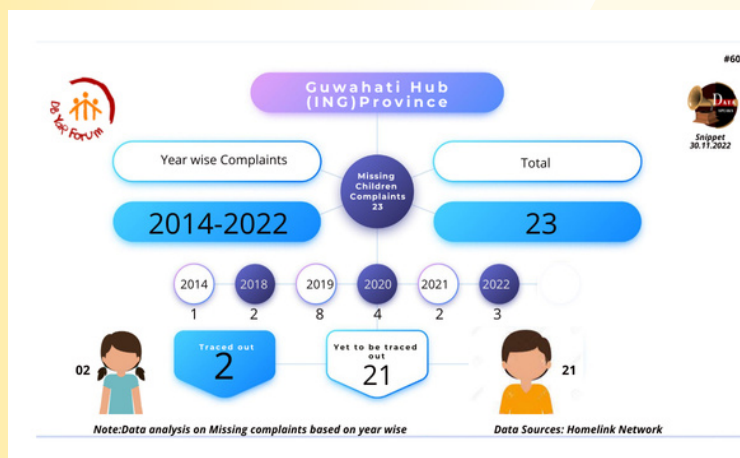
#60

DB Yuva Forum

Guwahati Hub (ING)Province

Snippet 30.11.2022

Year wise Complaints

Missing Children Complaints 23

Total

2014-2022

23

2014
1

2018
2

2019
8

2020
4

2021
2

2022
3

02

Traced out
2

Yet to be traced out
21

21

Note:Data analysis on Missing complaints based on year wise

Data Sources: Homelink Network